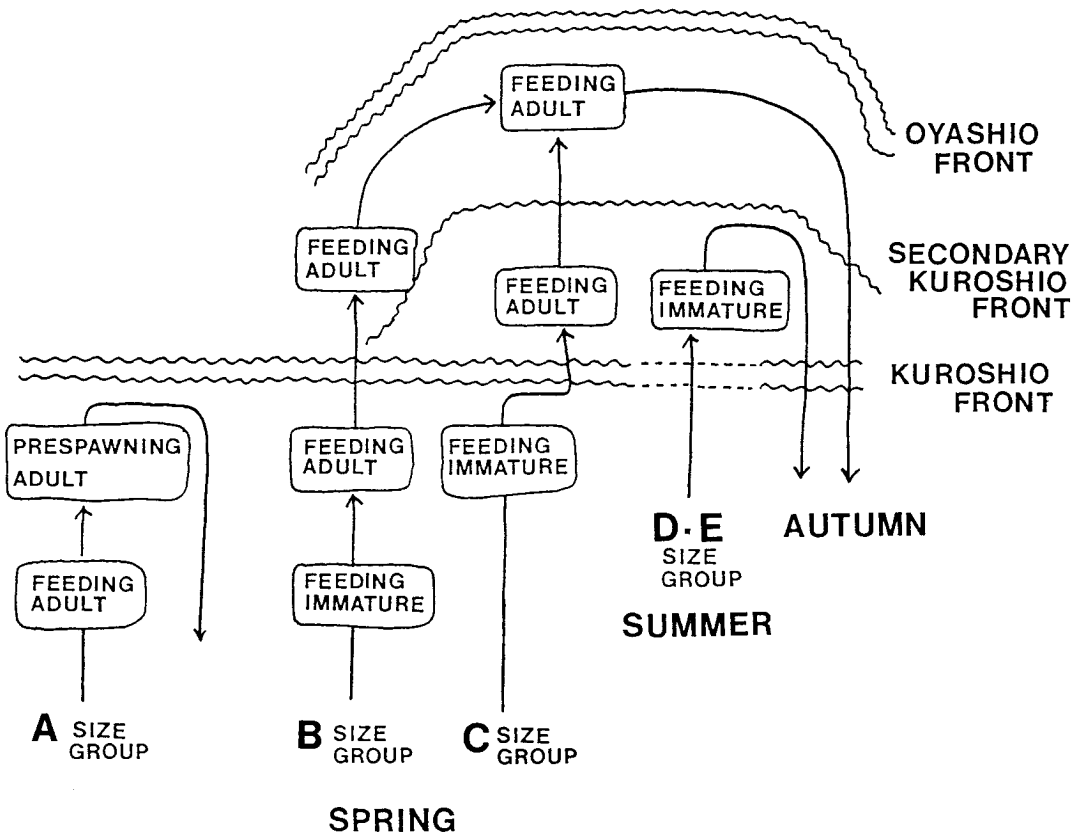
FEEDING ADULT

OYASHIO FRONT

FEEDING ADULT

SECONDARY KUROSHIO FRONT

FEEDING ADULT

FEEDING IMMATURE

KUROSHIO FRONT

PRESPAWNING ADULT

FEEDING ADULT

FEEDING IMMATURE

FEEDING ADULT

FEEDING IMMATURE

D·E SIZE GROUP

AUTUMN

SUMMER

A SIZE GROUP

B SIZE GROUP

C SIZE GROUP

SPRING